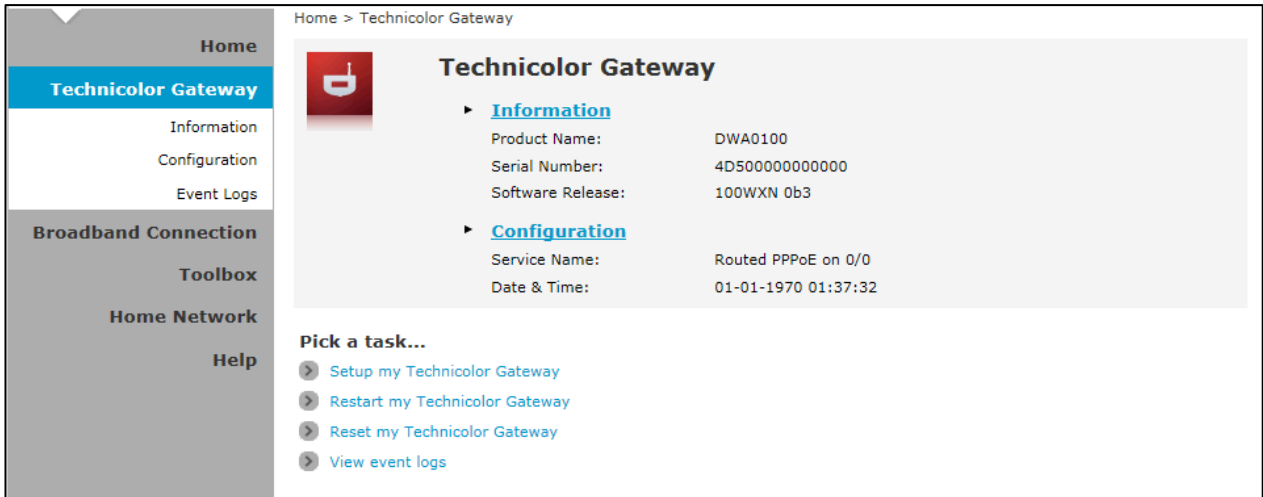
Home
Technicolor Gateway
Information
Configuration
Event Logs
Broadband Connection
Toolbox
Home Network
Help

Home > Technicolor Gateway

Technicolor Gateway

Information

| | |
|---|---|
| Product Name: | DWA0100 |
| Serial Number: | 4D500000000000 |
| Software Release: | 100WXN 0b3 |

Configuration

| | |
|---|---|
| Service Name: | Routed PPPoE on 0/0 |
| Date & Time: | 01-01-1970 01:37:32 |

Pick a task...

Setup my Technicolor Gateway

Restart my Technicolor Gateway

Reset my Technicolor Gateway

View event logs